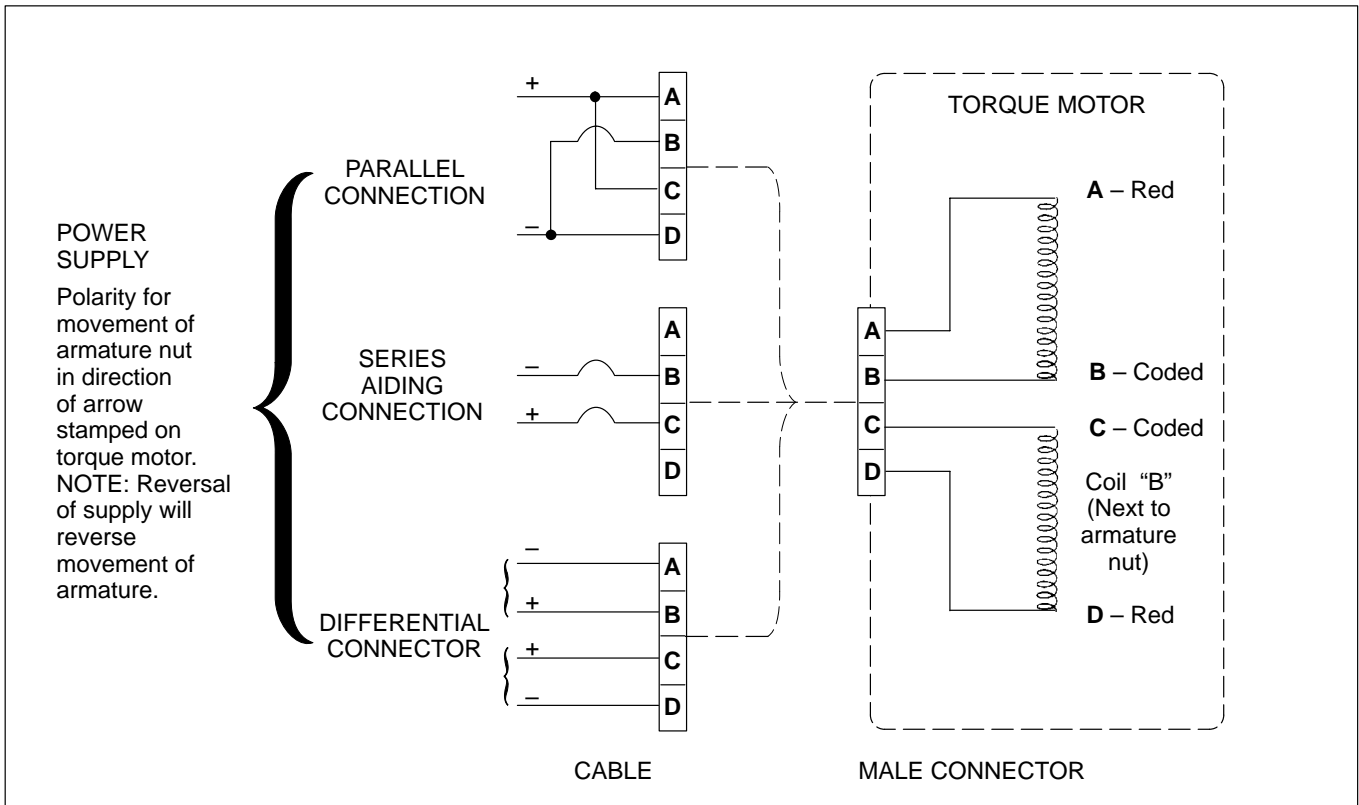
POWER SUPPLY

Polarity for movement of armature nut in direction of arrow stamped on torque motor. NOTE: Reversal of supply will reverse movement of armature.

PARALLEL CONNECTION

+
A
B
C
–
D

SERIES AIDING CONNECTION

A
–
B
+
C
D

DIFFERENTIAL CONNECTOR

–
A
+
B
+
C
–
D

CABLE

TORQUE MOTOR

A
B
C
D

A – Red

B – Coded

C – Coded

Coil "B" (Next to armature nut)

D – Red

MALE CONNECTOR